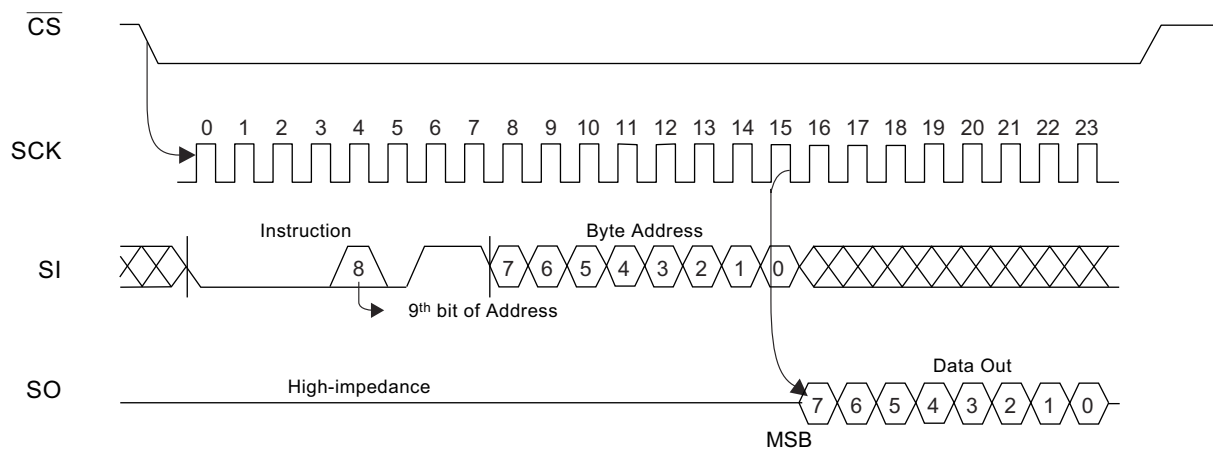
$\overline{CS}$

SCK

0 1 2 3 4 5 6 7 8 9 10 11 12 13 14 15 16 17 18 19 20 21 22 23

Instruction

Byte Address

SI

8

7 6 5 4 3 2 1 0

9$^{th}$ bit of Address

Data Out

SO

High-impedance

7 6 5 4 3 2 1 0

MSB